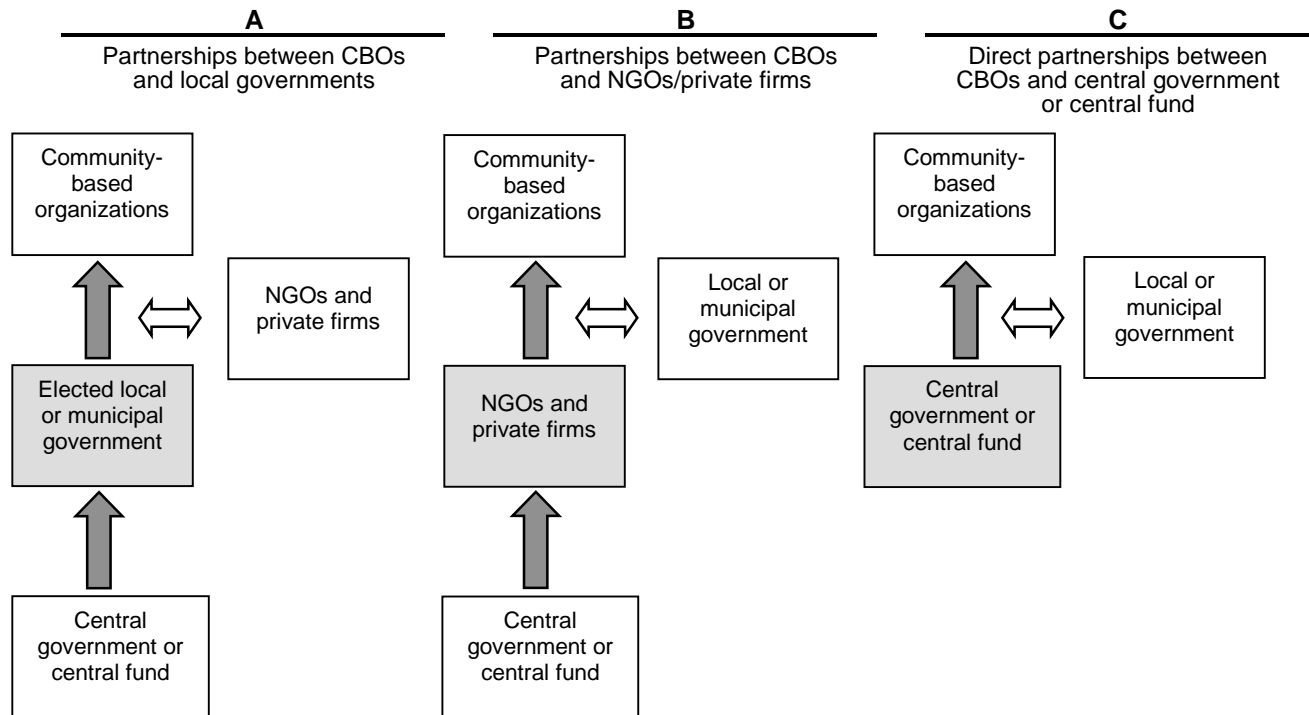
A

Partnerships between CBOs and local governments

Community-based organizations

NGOs and private firms

Elected local or municipal government

Central government or central fund

B

Partnerships between CBOs and NGOs/private firms

Community-based organizations

Local or municipal government

NGOs and private firms

Central government or central fund

C

Direct partnerships between CBOs and central government or central fund

Community-based organizations

Local or municipal government

Central government or central fund